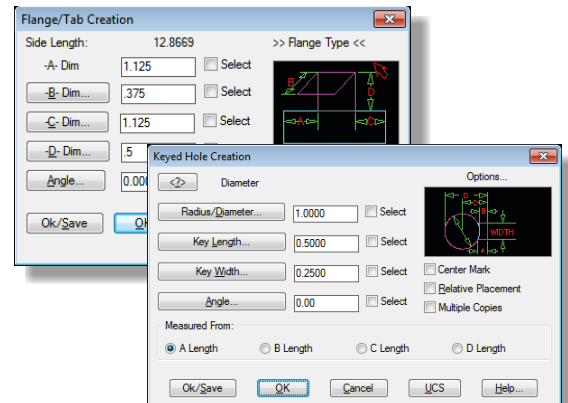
Flange/Tab Creation

Side Length: 12.8669

>> Flange Type <<

-A- Dim 1.125 Select

-B- Dim... .375 Select

-C- Dim... 1.125 Select

-D- Dim... .5

Angle... 0.000

Ok/Save Ok

B D A C

Keyed Hole Creation

<2> Diameter

Options...

Radius/Diameter... 1.0000 Select

Key Length... 0.5000 Select

Key Width... 0.2500 Select

Angle... 0.00 Select

D A B C WIDTH

Center Mark

Relative Placement

Multiple Copies

Measured From:

A Length B Length C Length D Length

Ok/Save OK Cancel UCS Help...